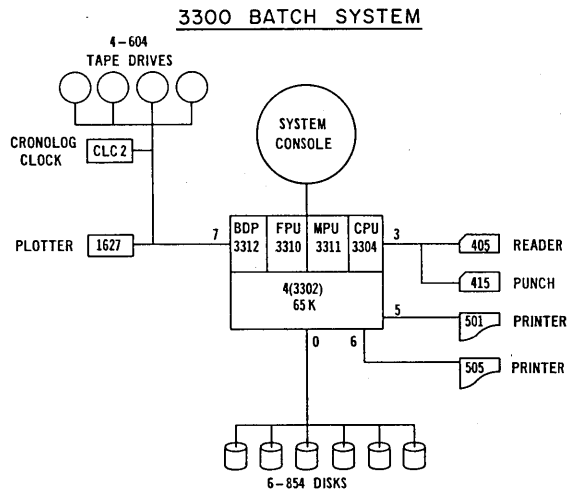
3300 BATCH SYSTEM

4 – 604
TAPE DRIVES

CRONOLOG CLOCK

CLC 2

SYSTEM CONSOLE

PLOTTER

1627

7

BDP 3312

FPU 3310

MPU 3311

CPU 3304

3

405

READER

415

PUNCH

4(3302)
65 K

5

501

PRINTER

0

6

505

PRINTER

6 – 854 DISKS